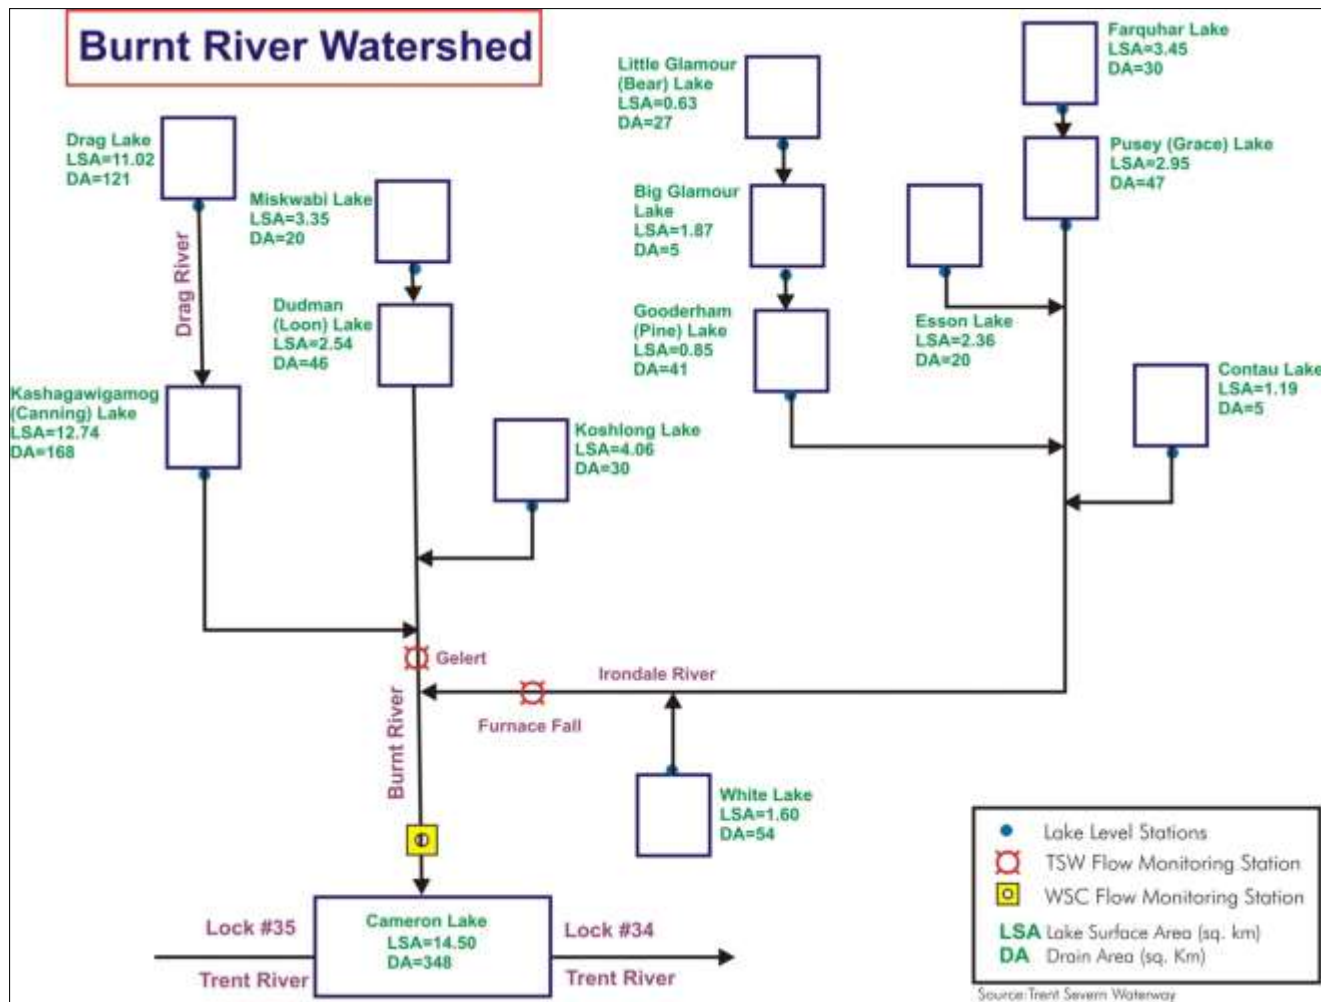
Burnt River Watershed

Drag Lake
LSA=11.02
DA=121

Drag River

Miskwabi Lake
LSA=3.35
DA=20

Dudman
(Loon) Lake
LSA=2.54
DA=46

Kashagawigamog
(Canning) Lake
LSA=12.74
DA=168

Little Glamour
(Bear) Lake
LSA=0.63
DA=27

Big Glamour
Lake
LSA=1.87
DA=5

Gooderham
(Pine) Lake
LSA=0.85
DA=41

Farquhar Lake
LSA=3.45
DA=30

Pusey (Grace) Lake
LSA=2.95
DA=47

Esson Lake
LSA=2.36
DA=20

Contau Lake
LSA=1.19
DA=5

Koshlong Lake
LSA=4.06
DA=30

Gelert

Irondale River

Furnace Fall

Burnt River

White Lake
LSA=1.60
DA=54

Lock #35

Trent River

Cameron Lake
LSA=14.50
DA=348

Lock #34

Trent River

Lake Level Stations
TSW Flow Monitoring Station
WSC Flow Monitoring Station
LSA Lake Surface Area (sq. km)
DA Drain Area (sq. Km)

Source: Trent Severn Waterway